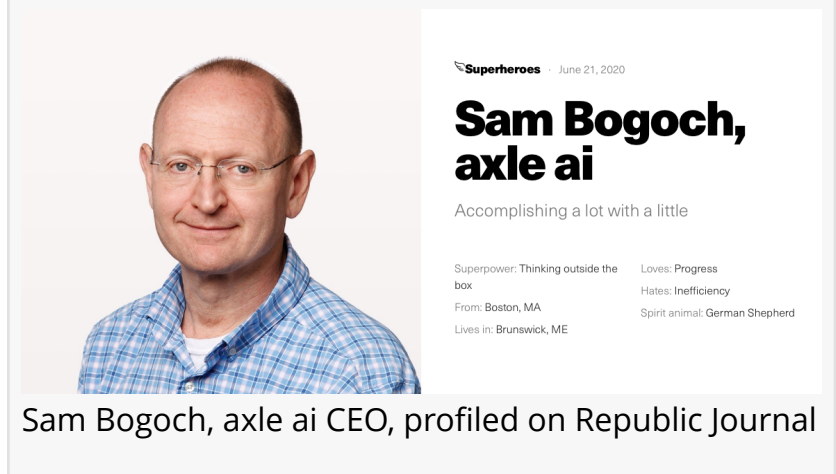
Superheroes · June 21, 2020

Sam Bogoch, axle ai

Accomplishing a lot with a little

Superpower: Thinking outside the box

From: Boston, MA

Lives in: Brunswick, ME

Loves: Progress

Hates: Inefficiency

Spirit animal: German Shepherd

Sam Bogoch, axle ai CEO, profiled on Republic Journal